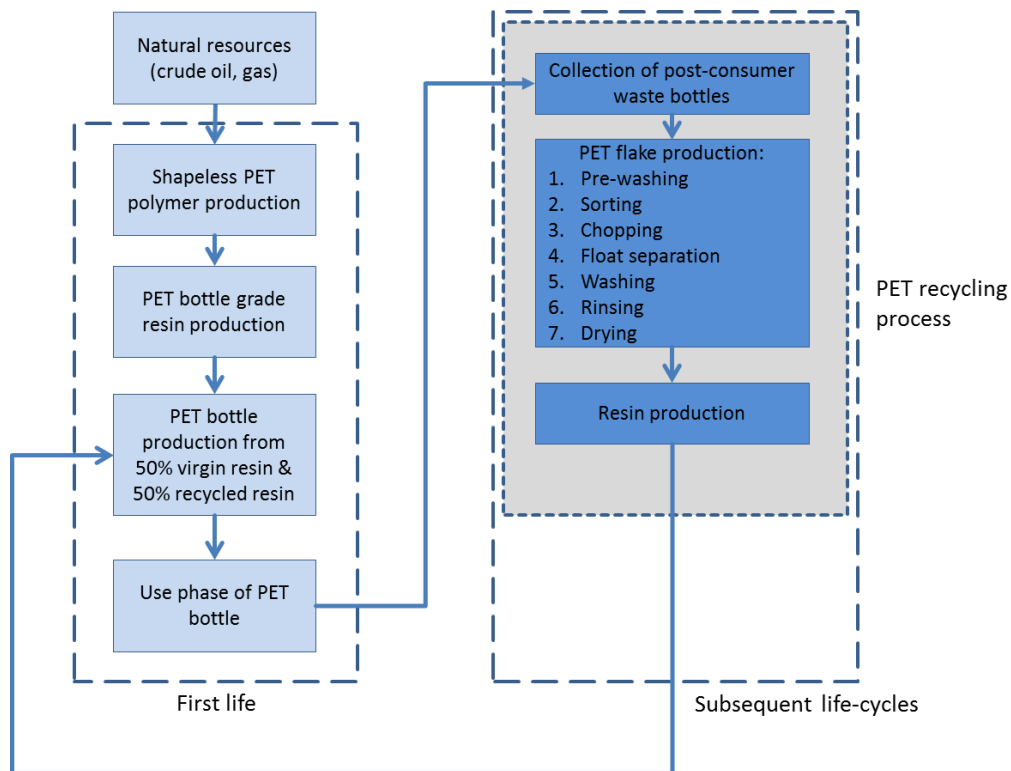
Natural resources (crude oil, gas)

Shapeless PET polymer production

PET bottle grade resin production

PET bottle production from 50% virgin resin & 50% recycled resin

Use phase of PET bottle

First life

Collection of post-consumer waste bottles

PET flake production:
1. Pre-washing
2. Sorting
3. Chopping
4. Float separation
5. Washing
6. Rinsing
7. Drying

Resin production

PET recycling process

Subsequent life-cycles